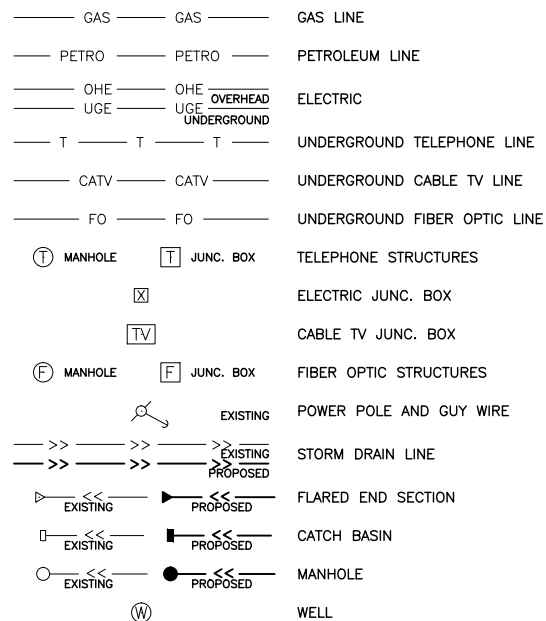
GAS GAS GAS LINE

PETRO PETRO PETROLEUM LINE

OHE OHE OVERHEAD
UGE UGE UNDERGROUND ELECTRIC

T T T UNDERGROUND TELEPHONE LINE

CATV CATV UNDERGROUND CABLE TV LINE

FO FO UNDERGROUND FIBER OPTIC LINE

T MANHOLE T JUNC. BOX TELEPHONE STRUCTURES

X ELECTRIC JUNC. BOX

TV CABLE TV JUNC. BOX

F MANHOLE F JUNC. BOX FIBER OPTIC STRUCTURES

EXISTING POWER POLE AND GUY WIRE

>> >> >> EXISTING
>> >> >> PROPOSED STORM DRAIN LINE

<< EXISTING << PROPOSED FLARED END SECTION

<< EXISTING << PROPOSED CATCH BASIN

<< EXISTING << PROPOSED MANHOLE

W WELL